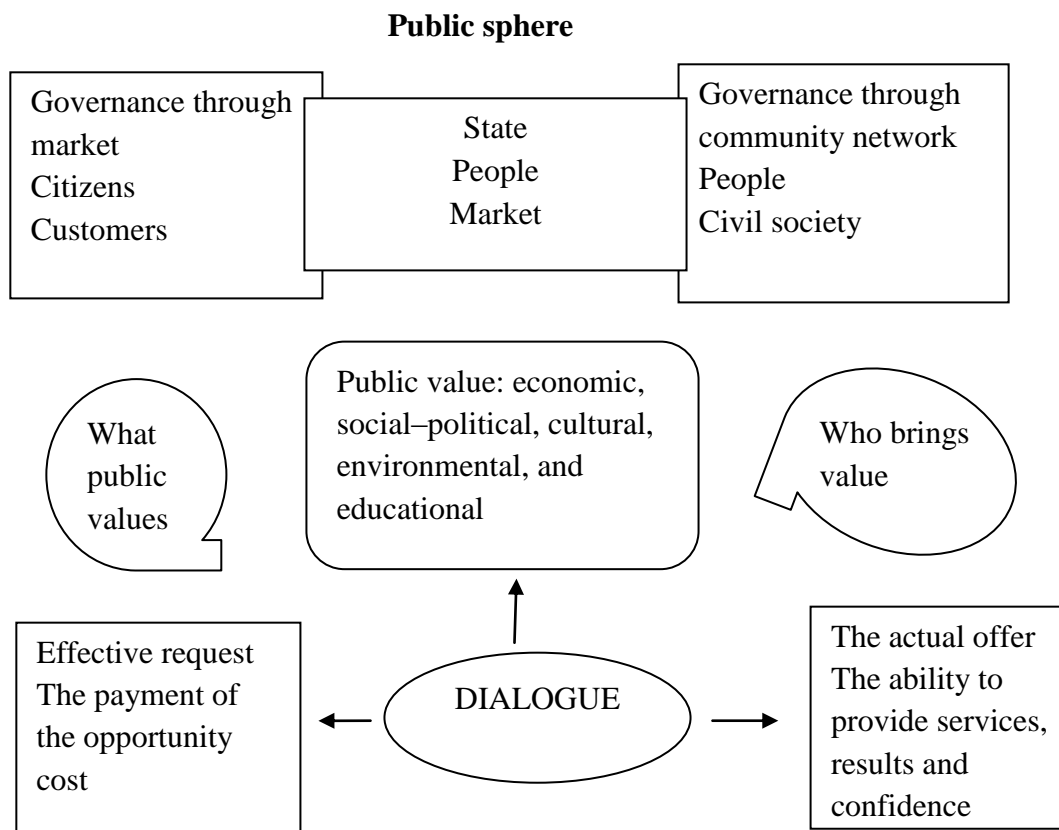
**Public sphere**

Governance through market
Citizens
Customers

State
People
Market

Governance through community network
People
Civil society

What public values

Public value: economic, social–political, cultural, environmental, and educational

Who brings value

Effective request
The payment of the opportunity cost

DIALOGUE

The actual offer
The ability to provide services, results and confidence